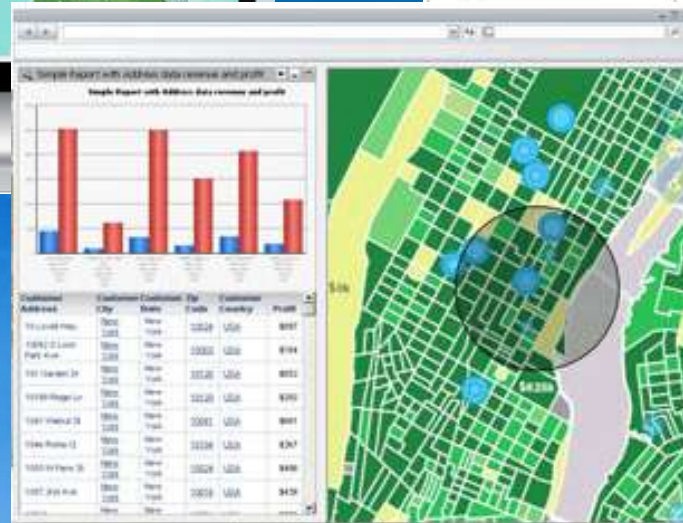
Simple Report with Address data revenue and profit

Simple Report with Address data revenue and profit

| Customer Address | Customer City | Customer State | Zip Code | Customer Country | Profit |
|---|---|---|---|---|---|
| 70 Lovell Hwy | New York | New York | 10024 | USA | $697 |
| 13092 S Loch Park Ave | New York | New York | 10002 | USA | $194 |
| 101 Garden St | New York | New York | 10128 | USA | $652 |
| 10159 Ridge Ln | New York | New York | 10128 | USA | $260 |
| 1041 Walnut St | New York | New York | 10001 | USA | $681 |
| 1044 Rome Ct | New York | New York | 10024 | USA | $267 |
| 1055 W Penn St | New York | New York | 10028 | USA | $498 |
| 1057 3rd Ave | New York | New York | 10028 | USA | $459 |

$63.3k